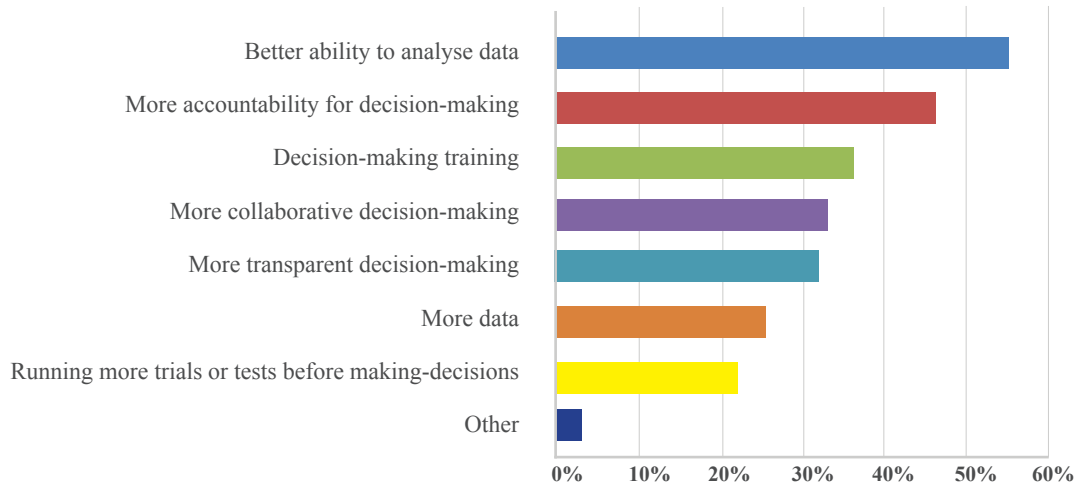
Better ability to analyse data
More accountability for decision-making
Decision-making training
More collaborative decision-making
More transparent decision-making
More data
Running more trials or tests before making-decisions
Other

0%
10%
20%
30%
40%
50%
60%